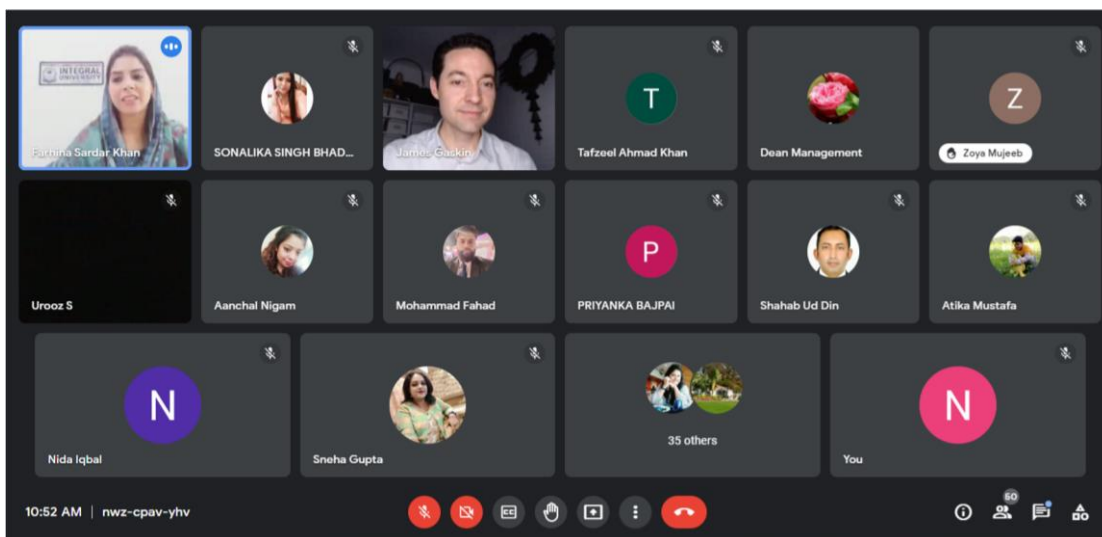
INTEGRAL UNIVERSITY

Farhina Sardar Khan

SONALIKA SINGH BHAD...

James Gaskin

T
Tafzeel Ahmad Khan

Dean Management

Z
Zoya Mujeeb

Urooz S

Aanchal Nigam

Mohammad Fahad

P
PRIYANKA BAJPAI

Shahab Ud Din

Atika Mustafa

N
Nida Iqbal

Sneha Gupta

35 others

N
You

10:52 AM | nwz-cpav-yhv

60